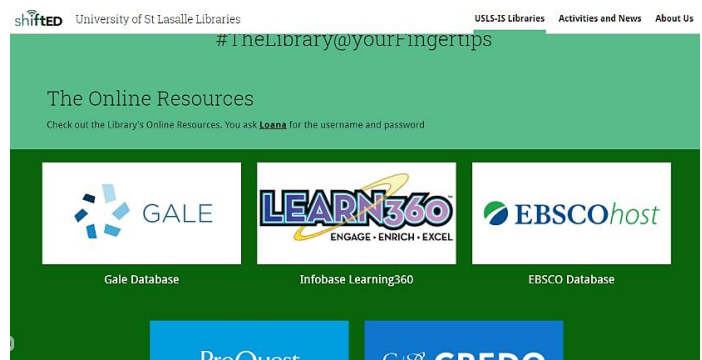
shiftED University of St Lasalle Libraries

USLS-IS Libraries Activities and News About Us

#TheLibrary@yourFingertips

The Online Resources

Check out the Library's Online Resources. You ask Loana for the username and password

GALE

Gale Database

LEARN360 ENGAGE • ENRICH • EXCEL

Infobase Learning360

EBSCOhost

EBSCO Database

ProQuest

CREDO